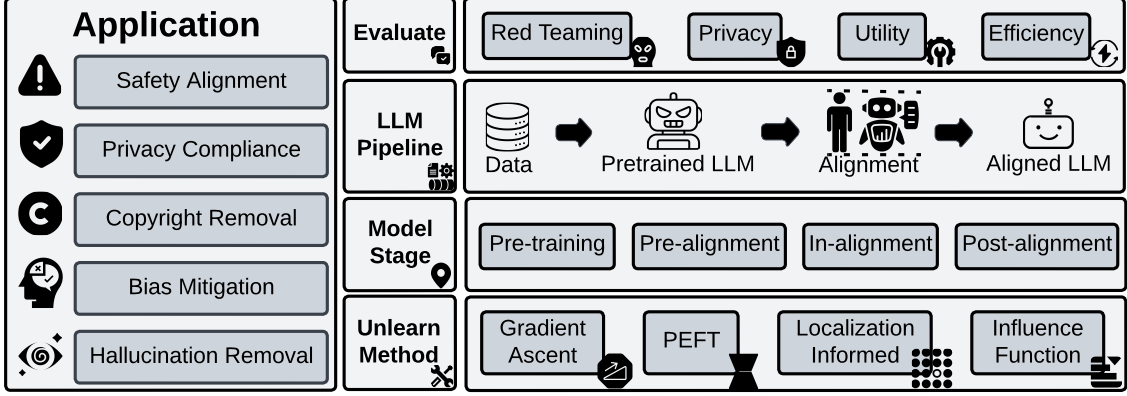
Application

Safety Alignment

Privacy Compliance

Copyright Removal

Bias Mitigation

Hallucination Removal

Evaluate

Red Teaming

Privacy

Utility

Efficiency

LLM Pipeline

Data

Pretrained LLM

Alignment

Aligned LLM

Model Stage

Pre-training

Pre-alignment

In-alignment

Post-alignment

Unlearn Method

Gradient Ascent

PEFT

Localization Informed

Influence Function